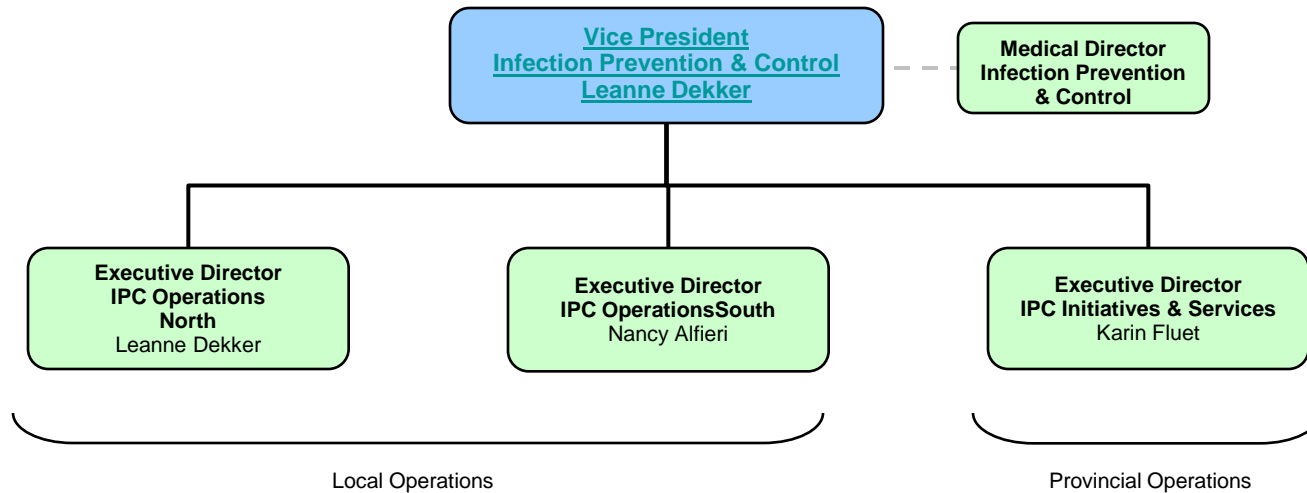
Vice President
Infection Prevention & Control
Leanne Dekker

Medical Director
Infection Prevention
& Control

Executive Director
IPC Operations
North
Leanne Dekker

Executive Director
IPC OperationsSouth
Nancy Alfieri

Executive Director
IPC Initiatives & Services
Karin Fluet

Local Operations

Provincial Operations